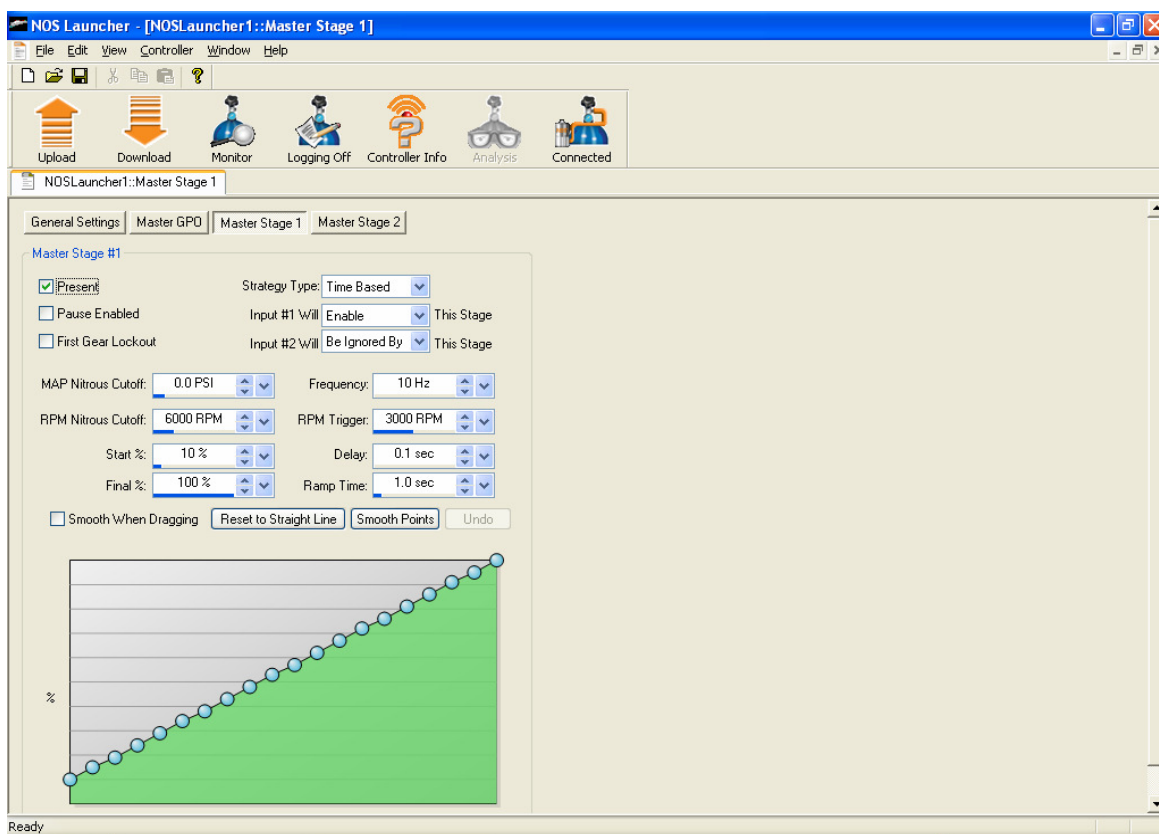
NOS Launcher - [NOSLauncher1::Master Stage 1]

File Edit View Controller Window Help

Upload Download Monitor Logging Off Controller Info Analysis Connected

NOSLauncher1::Master Stage 1

General Settings | Master GPO | Master Stage 1 | Master Stage 2

Master Stage #1

Present
Pause Enabled
First Gear Lockout

Strategy Type: Time Based
Input #1 Will Enable This Stage
Input #2 Will Be Ignored By This Stage

MAP Nitrous Cutoff: 0.0 PSI
RPM Nitrous Cutoff: 6000 RPM
Start %: 10 %
Final %: 100 %

Frequency: 10 Hz
RPM Trigger: 3000 RPM
Delay: 0.1 sec
Ramp Time: 1.0 sec

Smooth When Dragging | Reset to Straight Line | Smooth Points | Undo

%

Ready